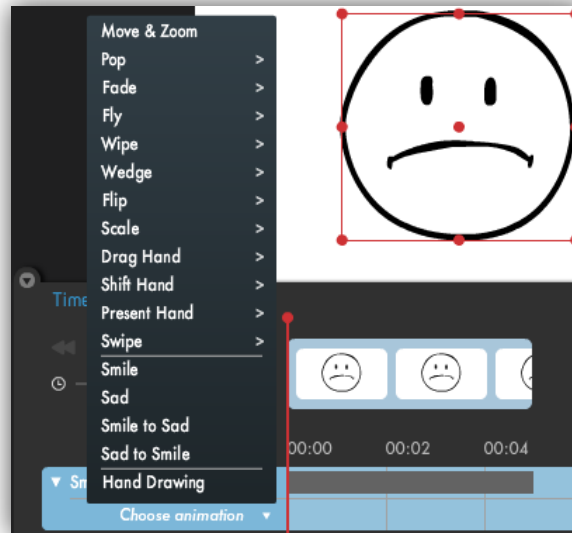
Move & Zoom
Pop >
Fade >
Fly >
Wipe >
Wedge >
Flip >
Scale >
Drag Hand >
Shift Hand >
Present Hand >
Swipe >
Smile
Sad
Smile to Sad
Sad to Smile
Hand Drawing

Time

00:00 00:02 00:04

Sm

Choose animation